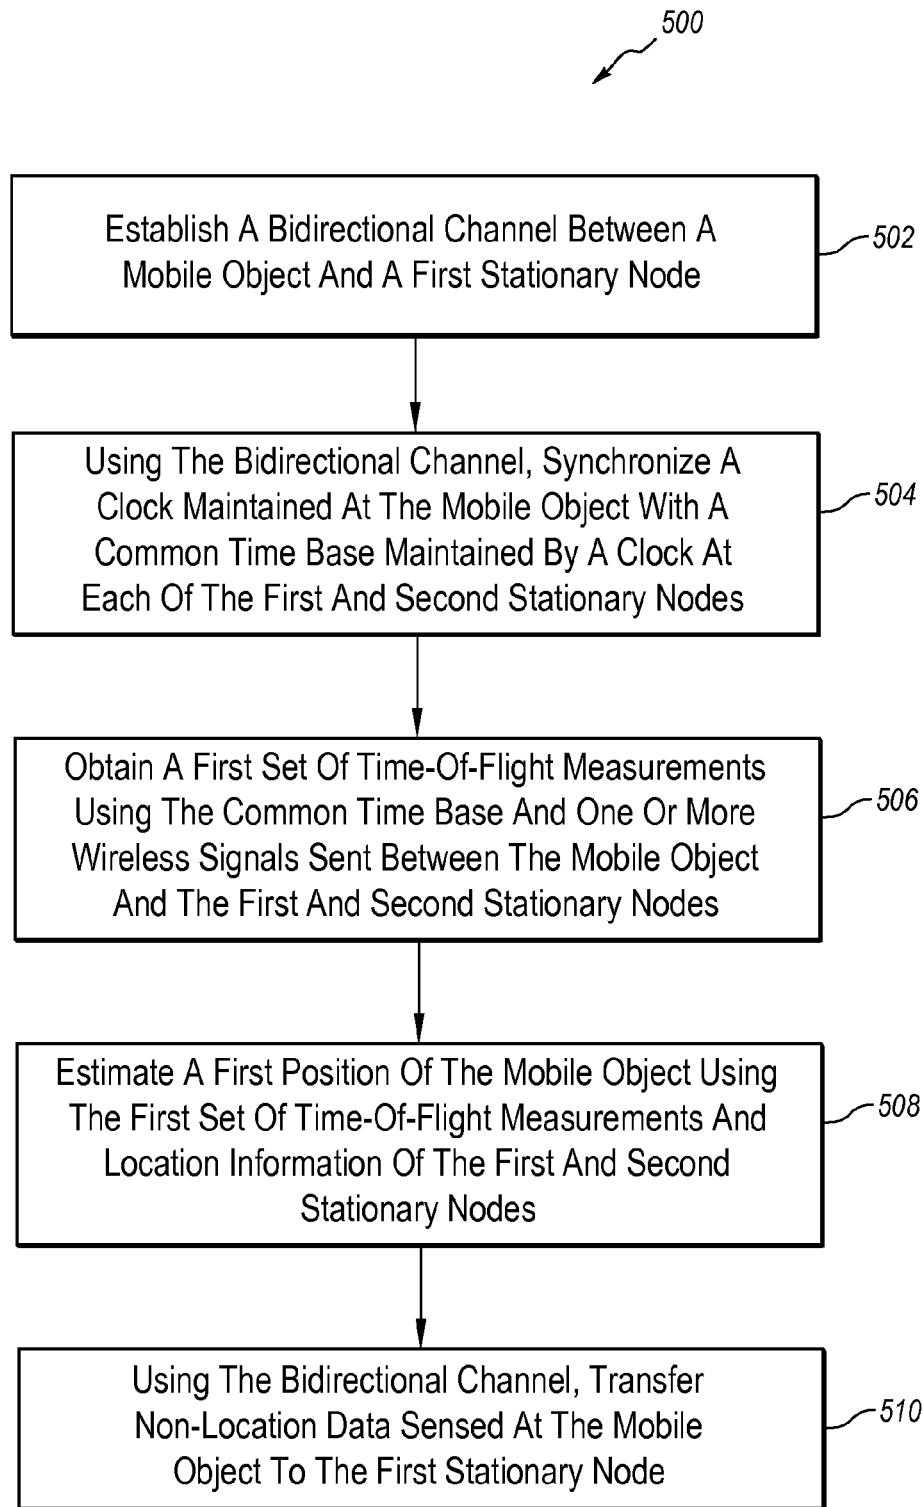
500

Establish A Bidirectional Channel Between A Mobile Object And A First Stationary Node

502

Using The Bidirectional Channel, Synchronize A Clock Maintained At The Mobile Object With A Common Time Base Maintained By A Clock At Each Of The First And Second Stationary Nodes

504

Obtain A First Set Of Time-Of-Flight Measurements Using The Common Time Base And One Or More Wireless Signals Sent Between The Mobile Object And The First And Second Stationary Nodes

506

Estimate A First Position Of The Mobile Object Using The First Set Of Time-Of-Flight Measurements And Location Information Of The First And Second Stationary Nodes

508

Using The Bidirectional Channel, Transfer Non-Location Data Sensed At The Mobile Object To The First Stationary Node

510